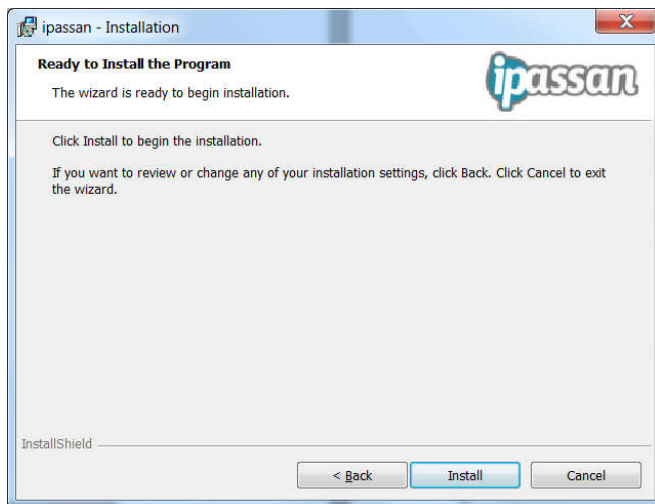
ipassan - Installation

X

Ready to Install the Program

The wizard is ready to begin installation.

ipassan

Click Install to begin the installation.

If you want to review or change any of your installation settings, click Back. Click Cancel to exit the wizard.

InstallShield

< Back

Install

Cancel